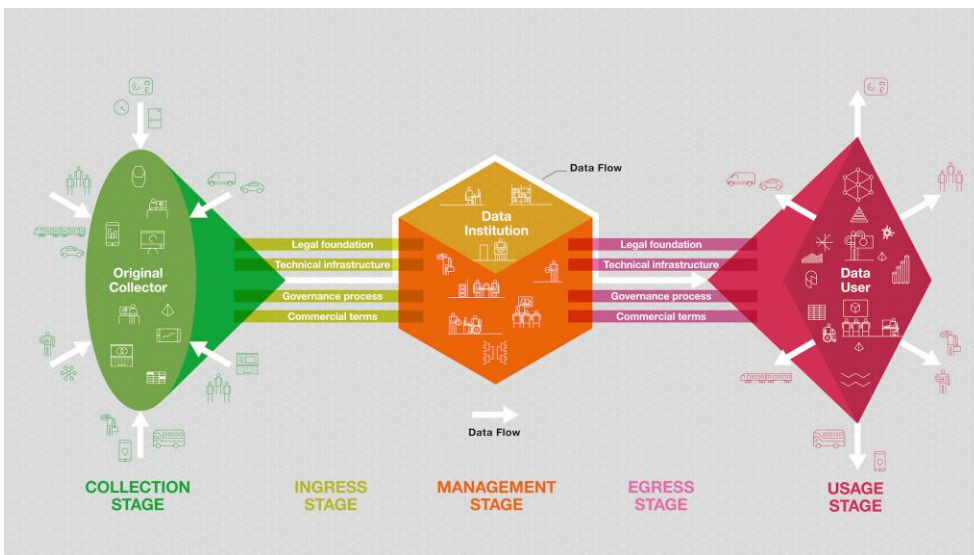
Data Flow

Original Collector

Legal foundation
Technical infrastructure
Governance process
Commercial terms

Data Institution

Legal foundation
Technical infrastructure
Governance process
Commercial terms

Data User

Data Flow

COLLECTION STAGE

INGRESS STAGE

MANAGEMENT STAGE

EGRESS STAGE

USAGE STAGE